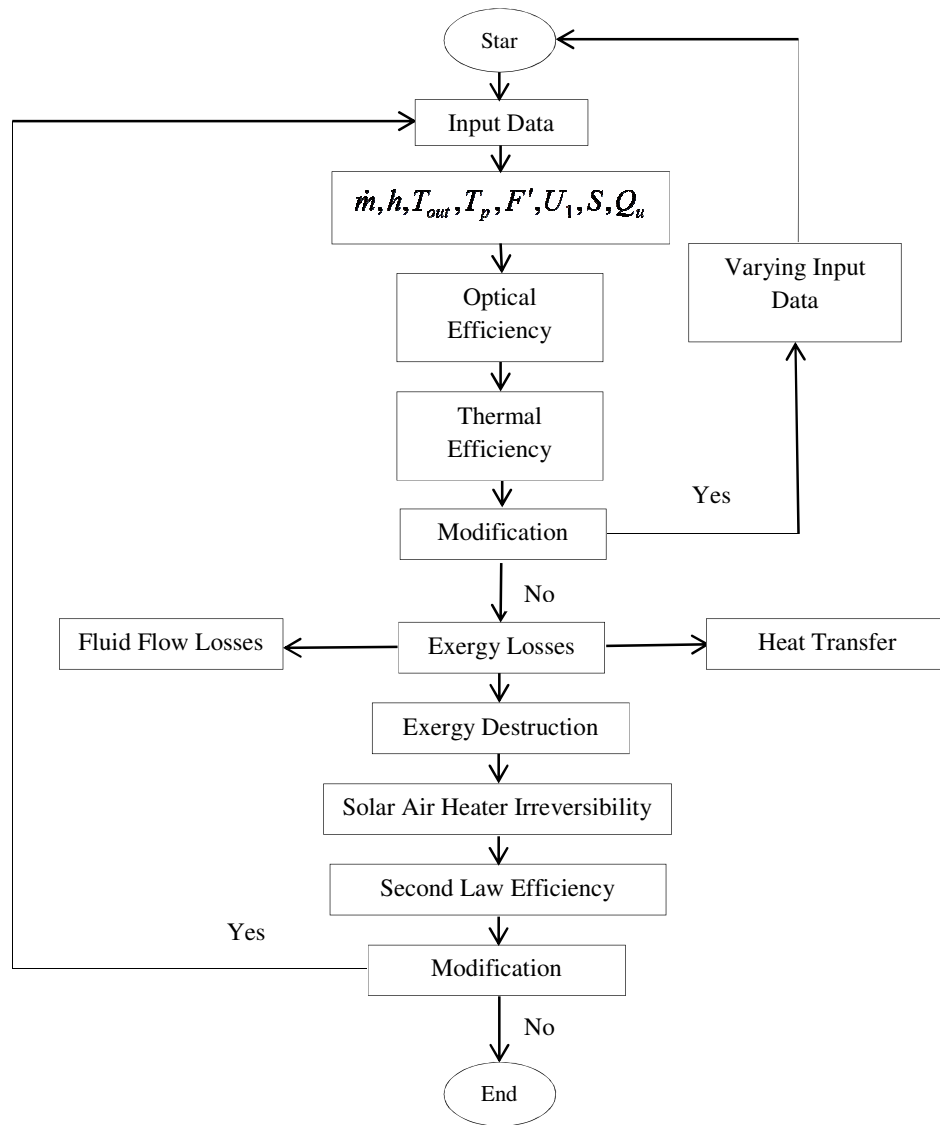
Star

Input Data

$\dot{m}, h, T_{out}, T_p, F', U_1, S, Q_u$

Varying Input Data

Optical Efficiency

Thermal Efficiency

Yes

Modification

No

Fluid Flow Losses

Exergy Losses

Heat Transfer

Exergy Destruction

Solar Air Heater Irreversibility

Second Law Efficiency

Yes

Modification

No

End